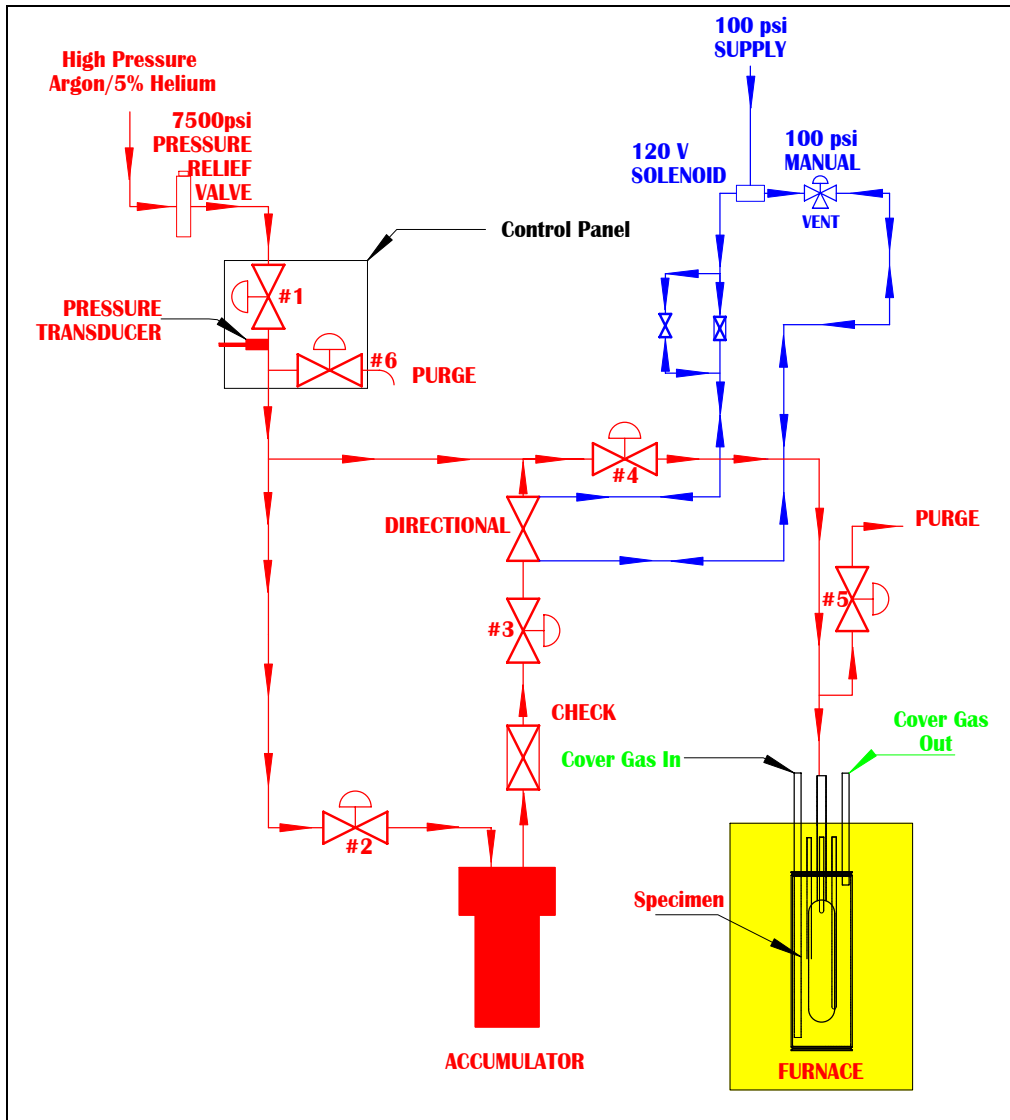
High Pressure
Argon/5% Helium

7500psi
PRESSURE
RELIEF
VALVE

100 psi
SUPPLY

120 V
SOLENOID

100 psi
MANUAL

VENT

Control Panel

#1

PRESSURE
TRANSDUCER

#6

PURGE

#4

DIRECTIONAL

PURGE

#3

#5

CHECK

Cover Gas In

Cover Gas
Out

#2

Specimen

ACCUMULATOR

FURNACE